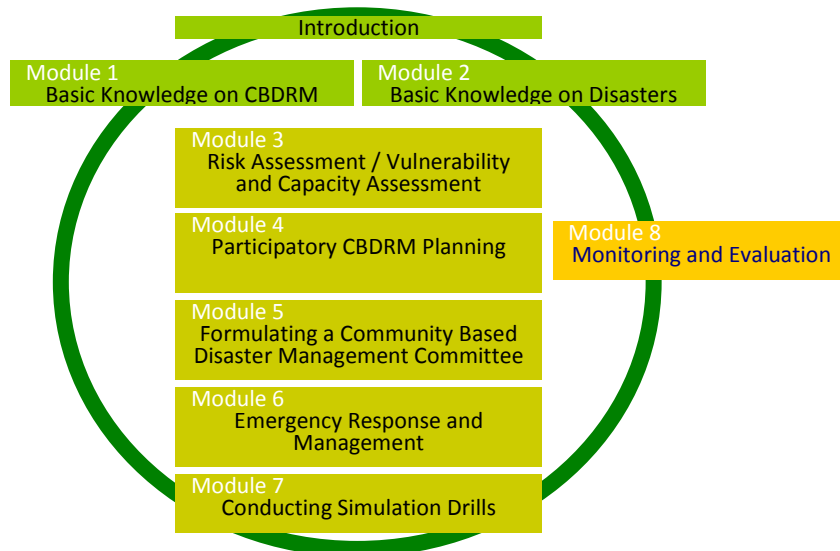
Introduction

Module 1
Basic Knowledge on CBDRM

Module 2
Basic Knowledge on Disasters

Module 3
Risk Assessment / Vulnerability and Capacity Assessment

Module 4
Participatory CBDRM Planning

Module 8
Monitoring and Evaluation

Module 5
Formulating a Community Based Disaster Management Committee

Module 6
Emergency Response and Management

Module 7
Conducting Simulation Drills